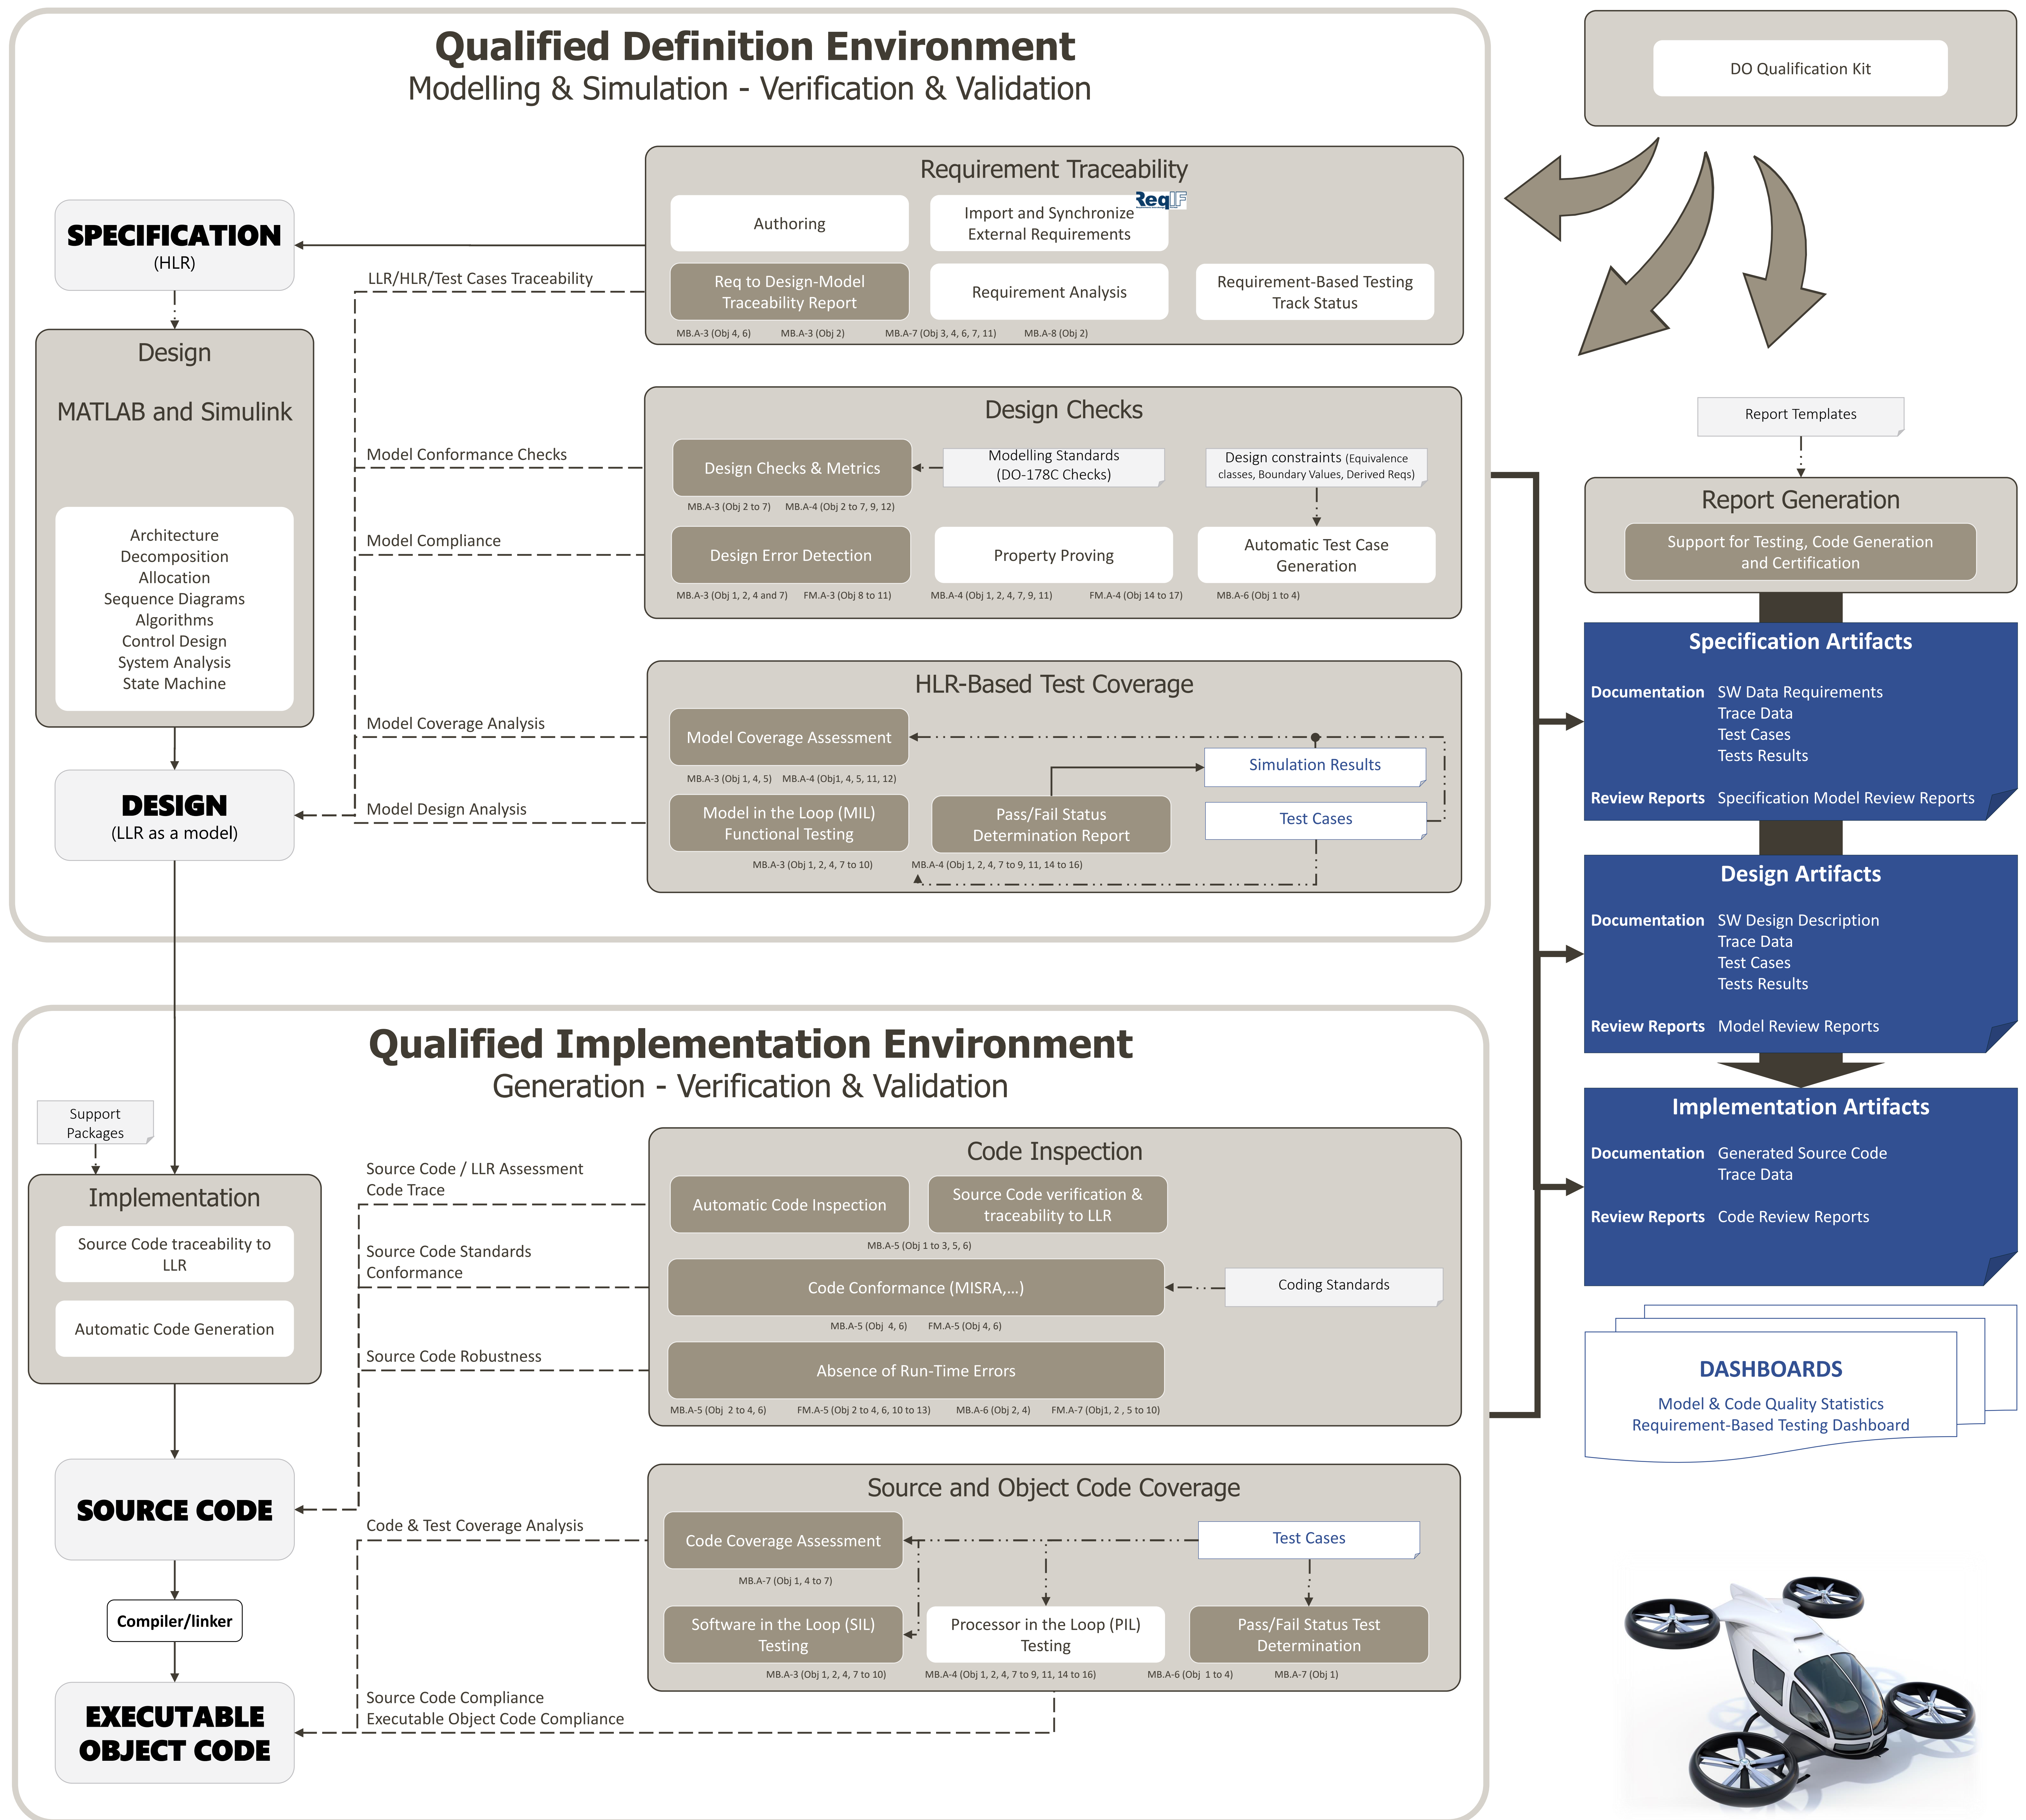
Qualified Definition Environment
Modelling & Simulation - Verification & Validation

DO Qualification Kit

SPECIFICATION
(HLR)

LLR/HLR/Test Cases Traceability

Requirement Traceability

Authoring

Import and Synchronize External Requirements

ReqIF

Req to Design-Model Traceability Report

Requirement Analysis

Requirement-Based Testing Track Status

MB.A-3 (Obj 4, 6) MB.A-3 (Obj 2) MB.A-7 (Obj 3, 4, 6, 7, 11) MB.A-8 (Obj 2)

Design

MATLAB and Simulink

Architecture
Decomposition
Allocation
Sequence Diagrams
Algorithms
Control Design
System Analysis
State Machine

Model Conformance Checks

Design Checks

Design Checks & Metrics

Modelling Standards (DO-178C Checks)

Design constraints (Equivalence classes, Boundary Values, Derived Reqs)

MB.A-3 (Obj 2 to 7) MB.A-4 (Obj 2 to 7, 9, 12)

Model Compliance

Design Error Detection

Property Proving

Automatic Test Case Generation

MB.A-3 (Obj 1, 2, 4 and 7) FM.A-3 (Obj 8 to 11) MB.A-4 (Obj 1, 2, 4, 7, 9, 11) FM.A-4 (Obj 14 to 17) MB.A-6 (Obj 1 to 4)

Report Templates

Report Generation

Support for Testing, Code Generation and Certification

HLR-Based Test Coverage

Model Coverage Analysis

Model Coverage Assessment

MB.A-3 (Obj 1, 4, 5) MB.A-4 (Obj1, 4, 5, 11, 12)

Simulation Results

DESIGN
(LLR as a model)

Model Design Analysis

Model in the Loop (MIL) Functional Testing

Pass/Fail Status Determination Report

Test Cases

MB.A-3 (Obj 1, 2, 4, 7 to 10) MB.A-4 (Obj 1, 2, 4, 7 to 9, 11, 14 to 16)

Specification Artifacts

Documentation SW Data Requirements
Trace Data
Test Cases
Tests Results

Review Reports Specification Model Review Reports

Design Artifacts

Documentation SW Design Description
Trace Data
Test Cases
Tests Results

Review Reports Model Review Reports

Qualified Implementation Environment
Generation - Verification & Validation

Support Packages

Implementation Artifacts

Documentation Generated Source Code
Trace Data

Review Reports Code Review Reports

Source Code / LLR Assessment
Code Trace

Code Inspection

Implementation

Source Code traceability to LLR

Automatic Code Inspection

Source Code verification & traceability to LLR

MB.A-5 (Obj 1 to 3, 5, 6)

Source Code Standards Conformance

Code Conformance (MISRA,...)

Coding Standards

Automatic Code Generation

MB.A-5 (Obj 4, 6) FM.A-5 (Obj 4, 6)

Source Code Robustness

Absence of Run-Time Errors

MB.A-5 (Obj 2 to 4, 6) FM.A-5 (Obj 2 to 4, 6, 10 to 13) MB.A-6 (Obj 2, 4) FM.A-7 (Obj1, 2 , 5 to 10)

DASHBOARDS

Model & Code Quality Statistics
Requirement-Based Testing Dashboard

Source and Object Code Coverage

SOURCE CODE

Code & Test Coverage Analysis

Code Coverage Assessment

Test Cases

MB.A-7 (Obj 1, 4 to 7)

Compiler/linker

Software in the Loop (SIL) Testing

Processor in the Loop (PIL) Testing

Pass/Fail Status Test Determination

MB.A-3 (Obj 1, 2, 4, 7 to 10) MB.A-4 (Obj 1, 2, 4, 7 to 9, 11, 14 to 16) MB.A-6 (Obj 1 to 4) MB.A-7 (Obj 1)

EXECUTABLE OBJECT CODE

Source Code Compliance
Executable Object Code Compliance